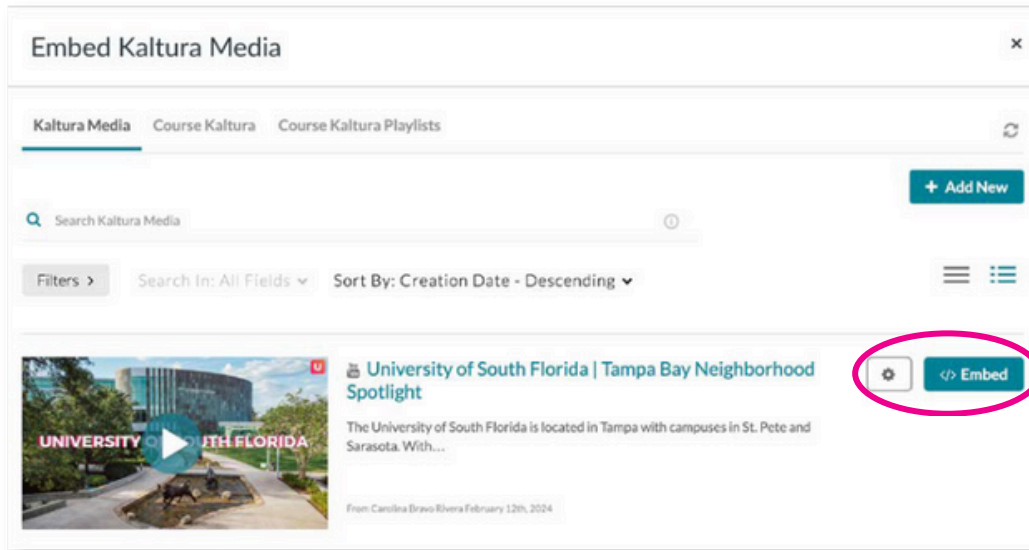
Embed Kaltura Media

×

Kaltura Media Course Kaltura Course Kaltura Playlists

+ Add New

Search Kaltura Media

Filters >

Search In: All Fields

Sort By: Creation Date - Descending

UNIVERSITY O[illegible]UTH FLORIDA

University of South Florida | Tampa Bay Neighborhood Spotlight

The University of South Florida is located in Tampa with campuses in St. Pete and Sarasota. With…

From Carolina Bravo Rivera February 12th, 2024

</> Embed